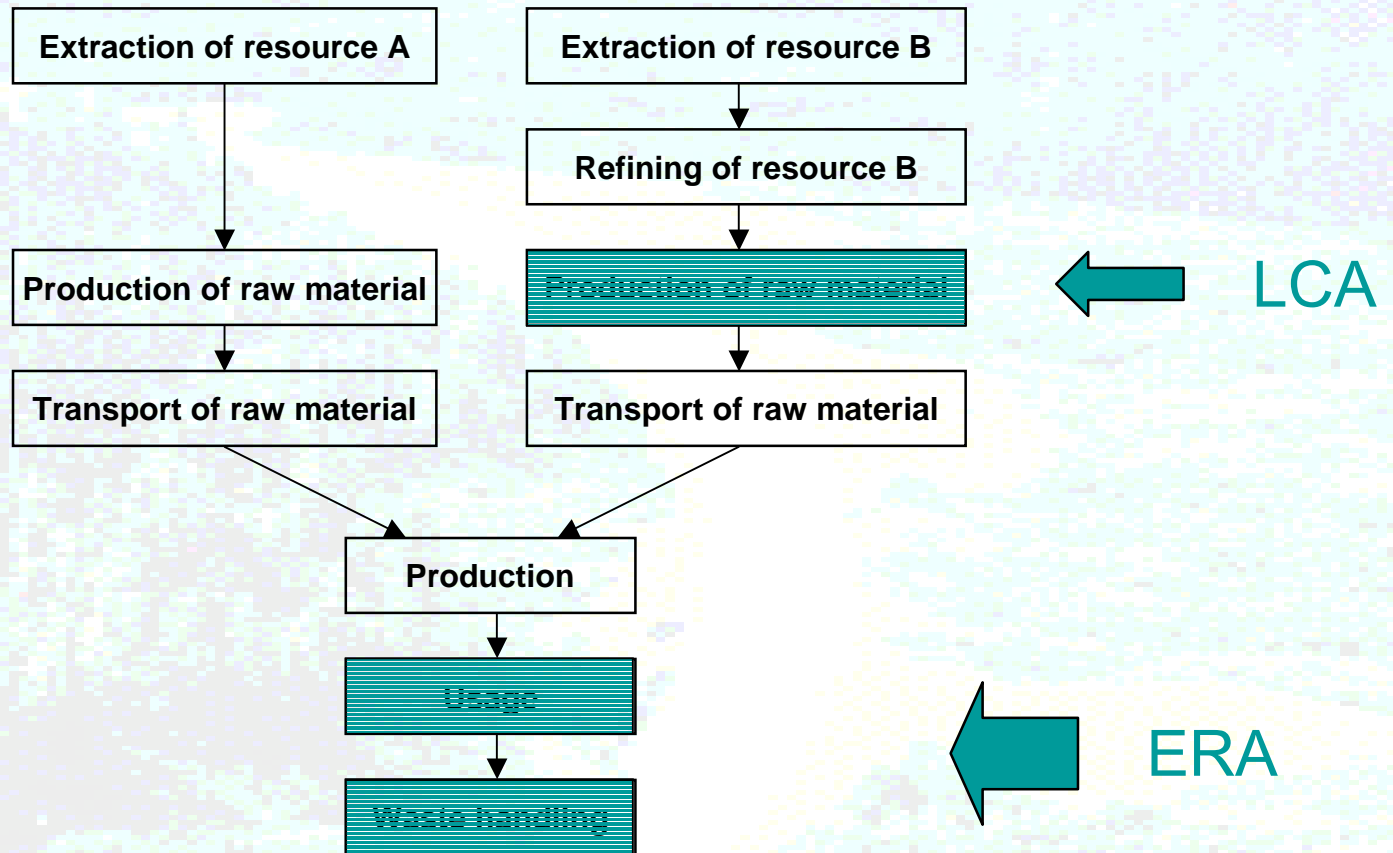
Extraction of resource A

Extraction of resource B

Refining of resource B

Production of raw material

Production of raw material

LCA

Transport of raw material

Transport of raw material

Production

Usage

Waste handling

ERA